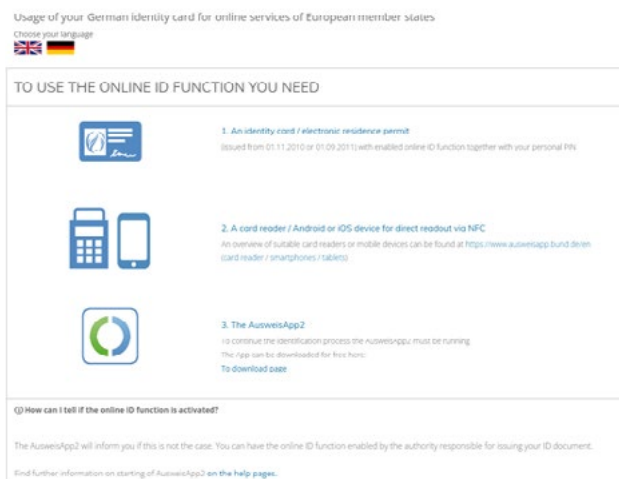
Usage of your German identity card for online services of European member states

Choose your language

TO USE THE ONLINE ID FUNCTION YOU NEED

1. An identity card / electronic residence permit

(issued from 01.11.2010 or 01.09.2011) with enabled online ID function together with your personal PIN

2. A card reader / Android or iOS device for direct readout via NFC

An overview of suitable card readers or mobile devices can be found at https://www.ausweisapp.bund.de/en (card reader / smartphones / tablets)

3. The AusweisApp2

To continue the identification process the AusweisApp2 must be running.

The App can be downloaded for free here:

To download page

How can I tell if the online ID function is activated?

The AusweisApp2 will inform you if this is not the case. You can have the online ID function enabled by the authority responsible for issuing your ID document.

Find further information on starting of AusweisApp2 on the help pages.